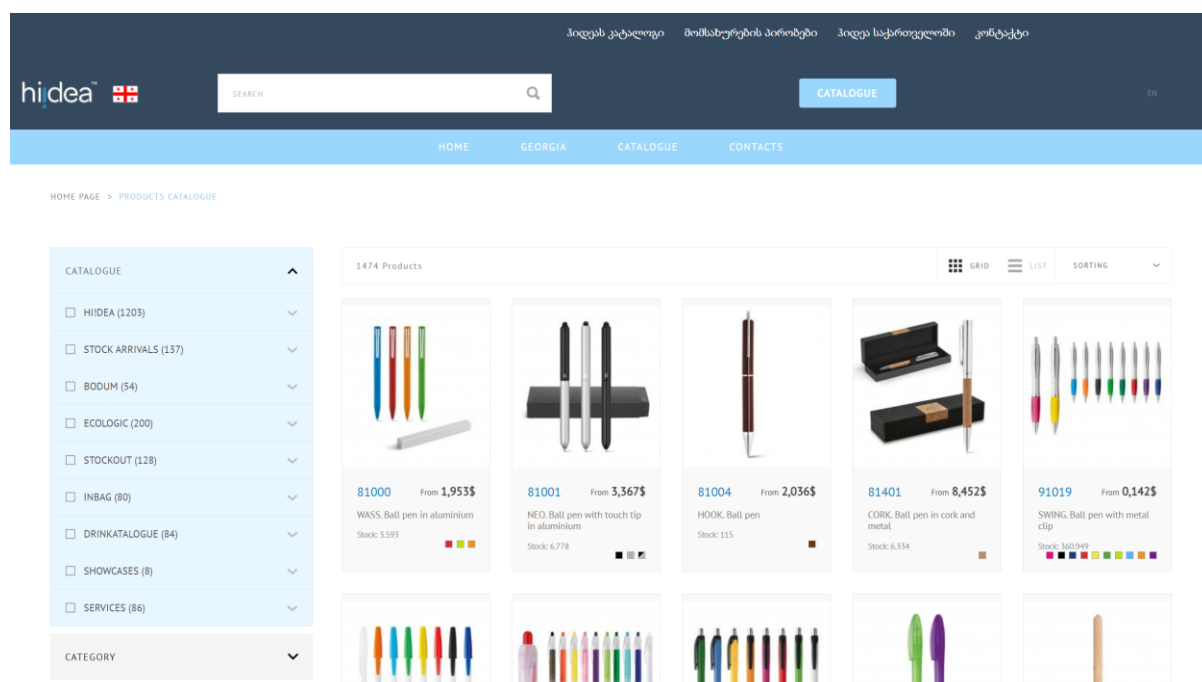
ჰიდეას კატალოგი მომსახურების პირობები ჰიდეა საქართველოში კონტაქტი

hi|idea™

SEARCH

CATALOGUE

EN

HOME GEORGIA CATALOGUE CONTACTS

HOME PAGE > PRODUCTS CATALOGUE

CATALOGUE

HI!DEA (1203)

STOCK ARRIVALS (137)

BODUM (54)

ECOLOGIC (200)

STOCKOUT (128)

INBAG (80)

DRINKATALOGUE (84)

SHOWCASES (8)

SERVICES (86)

CATEGORY

1474 Products

GRID LIST SORTING

81000 From 1,953$
WASS. Ball pen in aluminium
Stock: 3.593

81001 From 3,367$
NEO. Ball pen with touch tip in aluminium
Stock: 6.778

81004 From 2,036$
HOOK. Ball pen
Stock: 115

81401 From 8,452$
CORK. Ball pen in cork and metal
Stock: 6.334

91019 From 0,142$
SWING. Ball pen with metal clip
Stock: 360.949